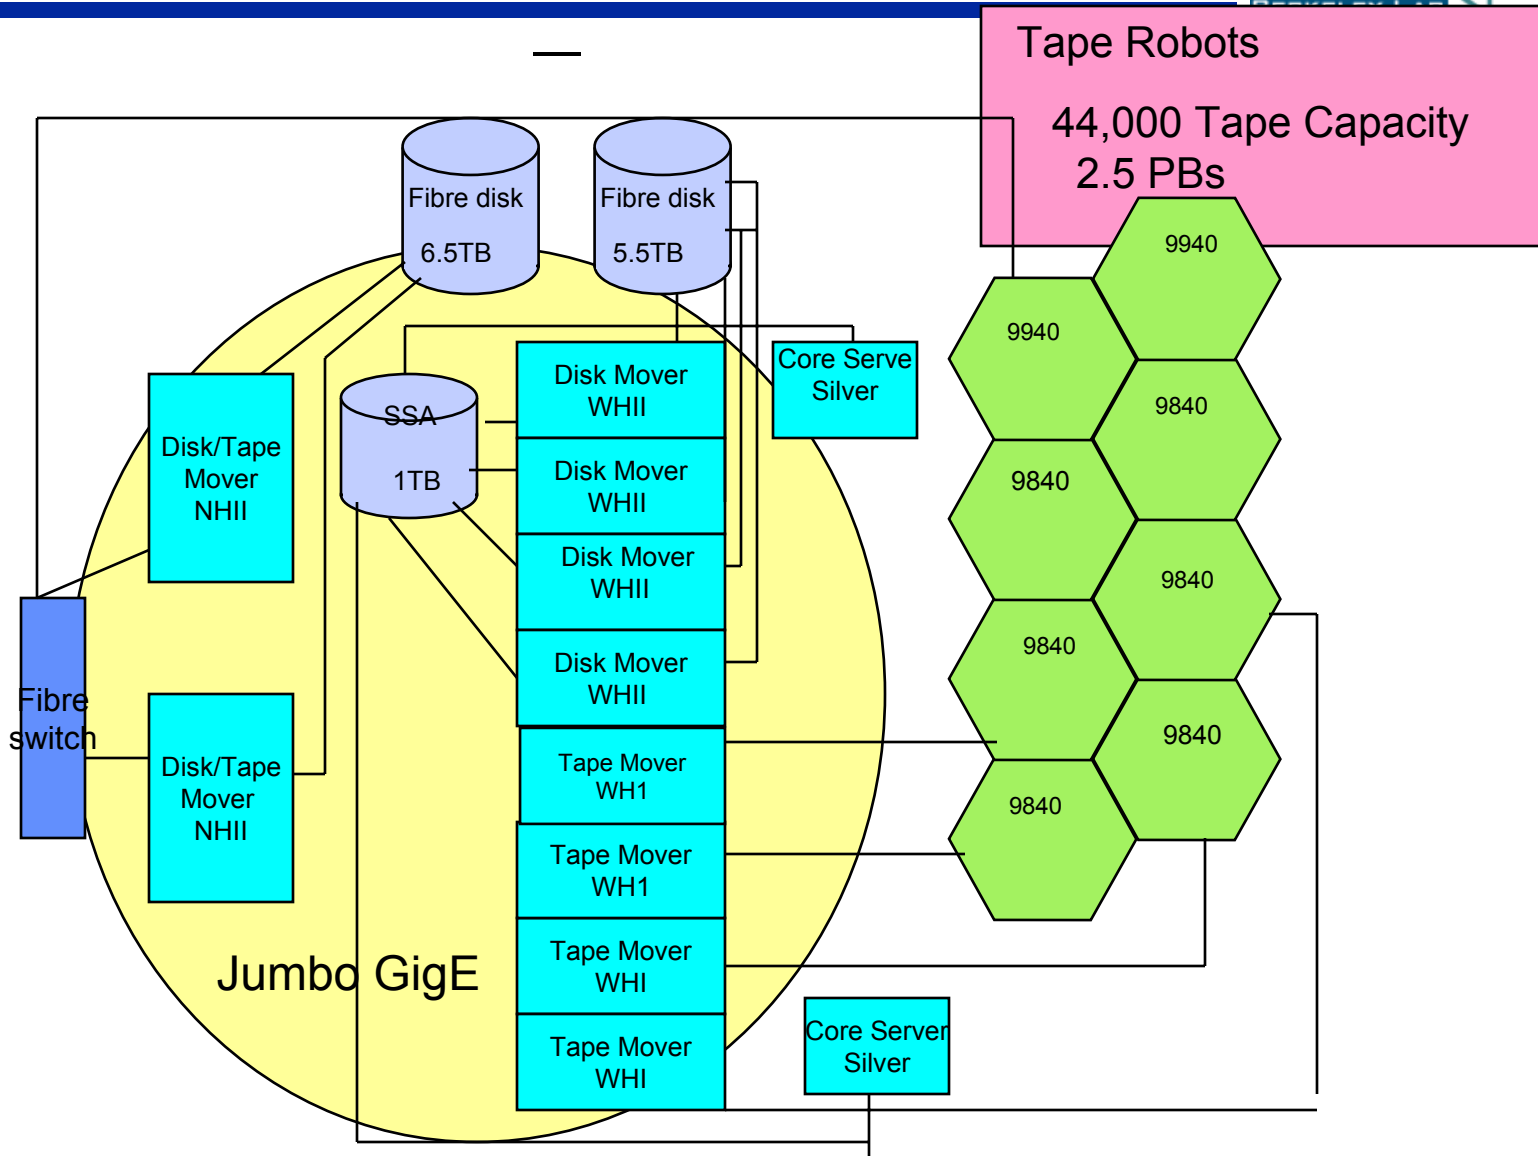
Tape Robots

44,000 Tape Capacity
2.5 PBs

Fibre disk
6.5TB

Fibre disk
5.5TB

SSA
1TB

Disk/Tape Mover NHII

Disk Mover WHII

Disk Mover WHII

Disk Mover WHII

Disk Mover WHII

Core Serve Silver

9940

9940

9840

9840

9840

9840

9840

9840

9840

Fibre switch

Disk/Tape Mover NHII

Tape Mover WH1

Tape Mover WH1

Tape Mover WHI

Tape Mover WHI

Jumbo GigE

Core Server Silver